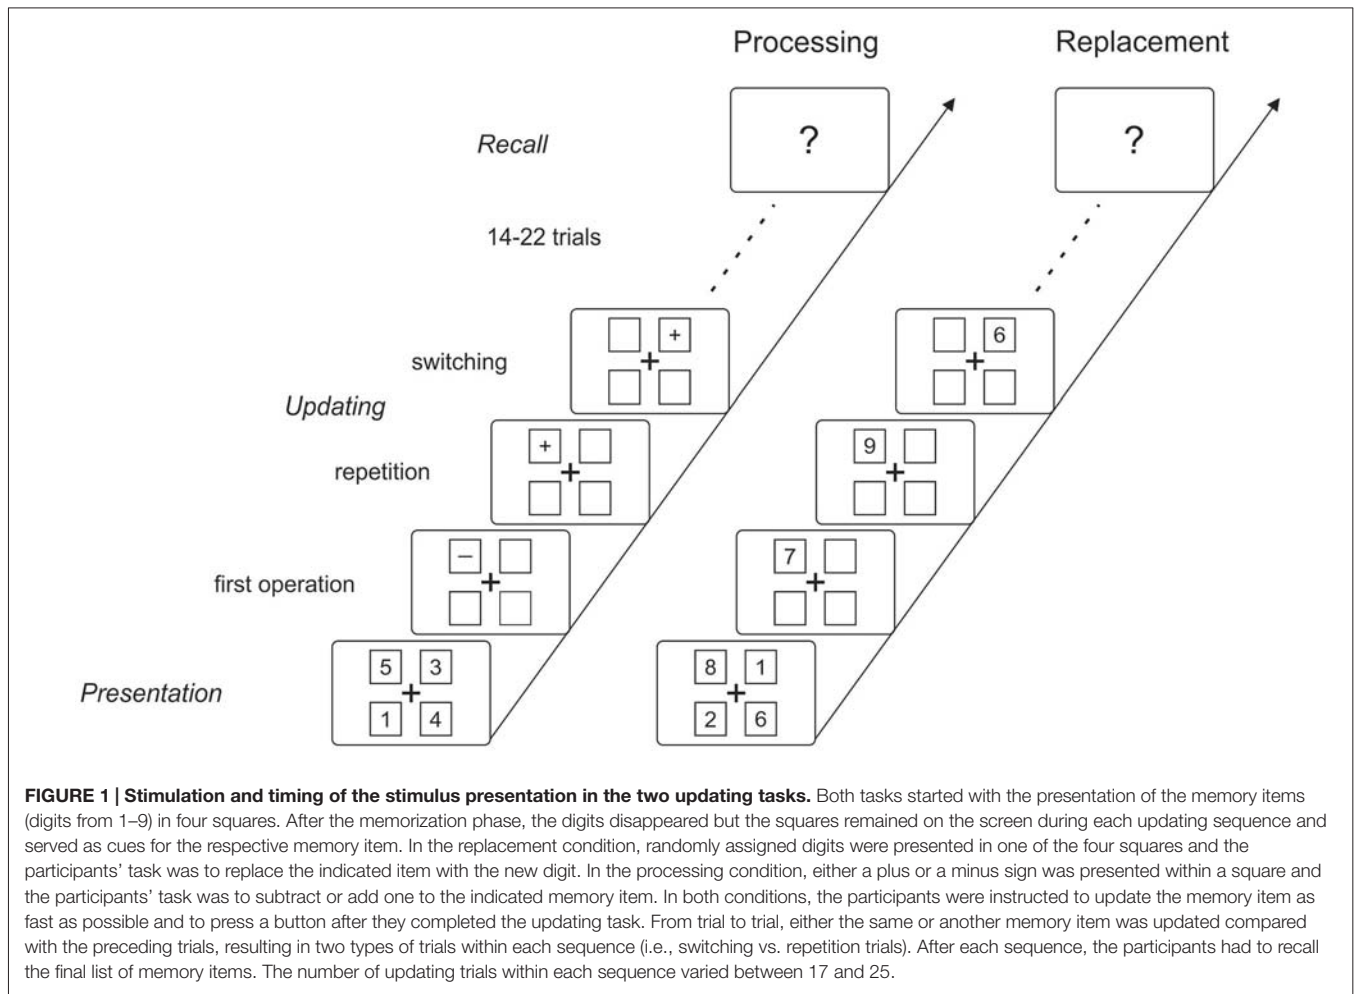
Processing

Replacement

Recall

?

?

14-22 trials

switching

+

6

Updating

repetition

+

9

first operation

−

7

Presentation

5 3
1 4

8 1
2 6

**FIGURE 1 | Stimulation and timing of the stimulus presentation in the two updating tasks.** Both tasks started with the presentation of the memory items (digits from 1–9) in four squares. After the memorization phase, the digits disappeared but the squares remained on the screen during each updating sequence and served as cues for the respective memory item. In the replacement condition, randomly assigned digits were presented in one of the four squares and the participants' task was to replace the indicated item with the new digit. In the processing condition, either a plus or a minus sign was presented within a square and the participants' task was to subtract or add one to the indicated memory item. In both conditions, the participants were instructed to update the memory item as fast as possible and to press a button after they completed the updating task. From trial to trial, either the same or another memory item was updated compared with the preceding trials, resulting in two types of trials within each sequence (i.e., switching vs. repetition trials). After each sequence, the participants had to recall the final list of memory items. The number of updating trials within each sequence varied between 17 and 25.